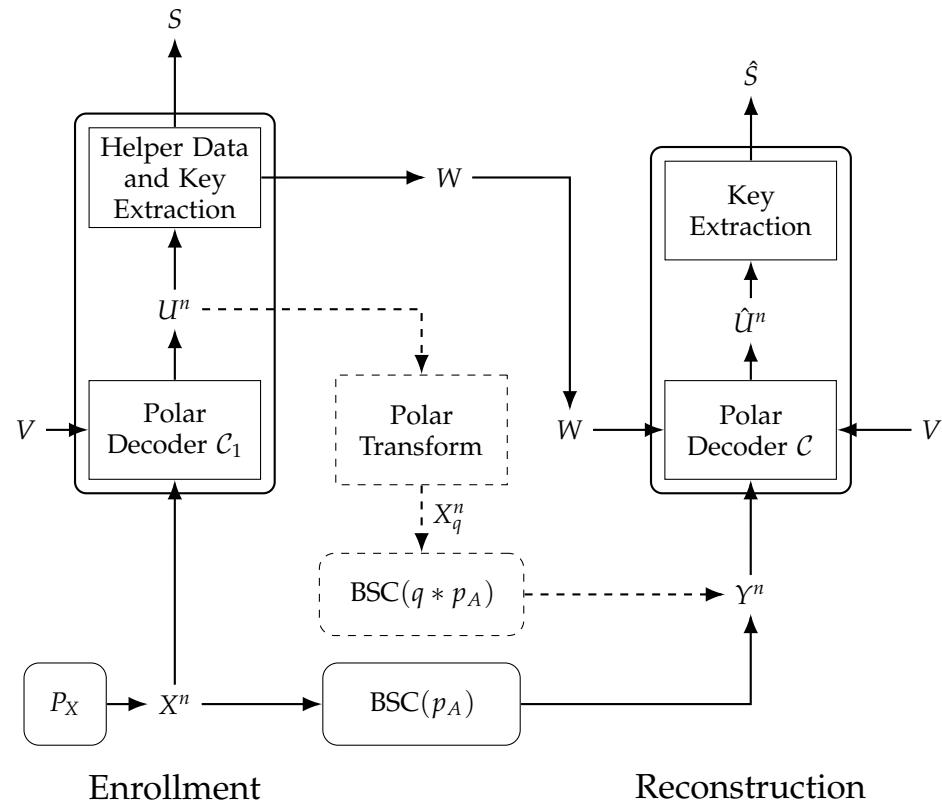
$S$

Helper Data and Key Extraction

$W$

$\hat{S}$

Key Extraction

$U^n$

$\hat{U}^n$

$V$

Polar Decoder $\mathcal{C}_1$

Polar Transform

$W$

Polar Decoder $\mathcal{C}$

$V$

$X_q^n$

BSC$(q * p_A)$

$Y^n$

$P_X$

$X^n$

BSC$(p_A)$

Enrollment

Reconstruction